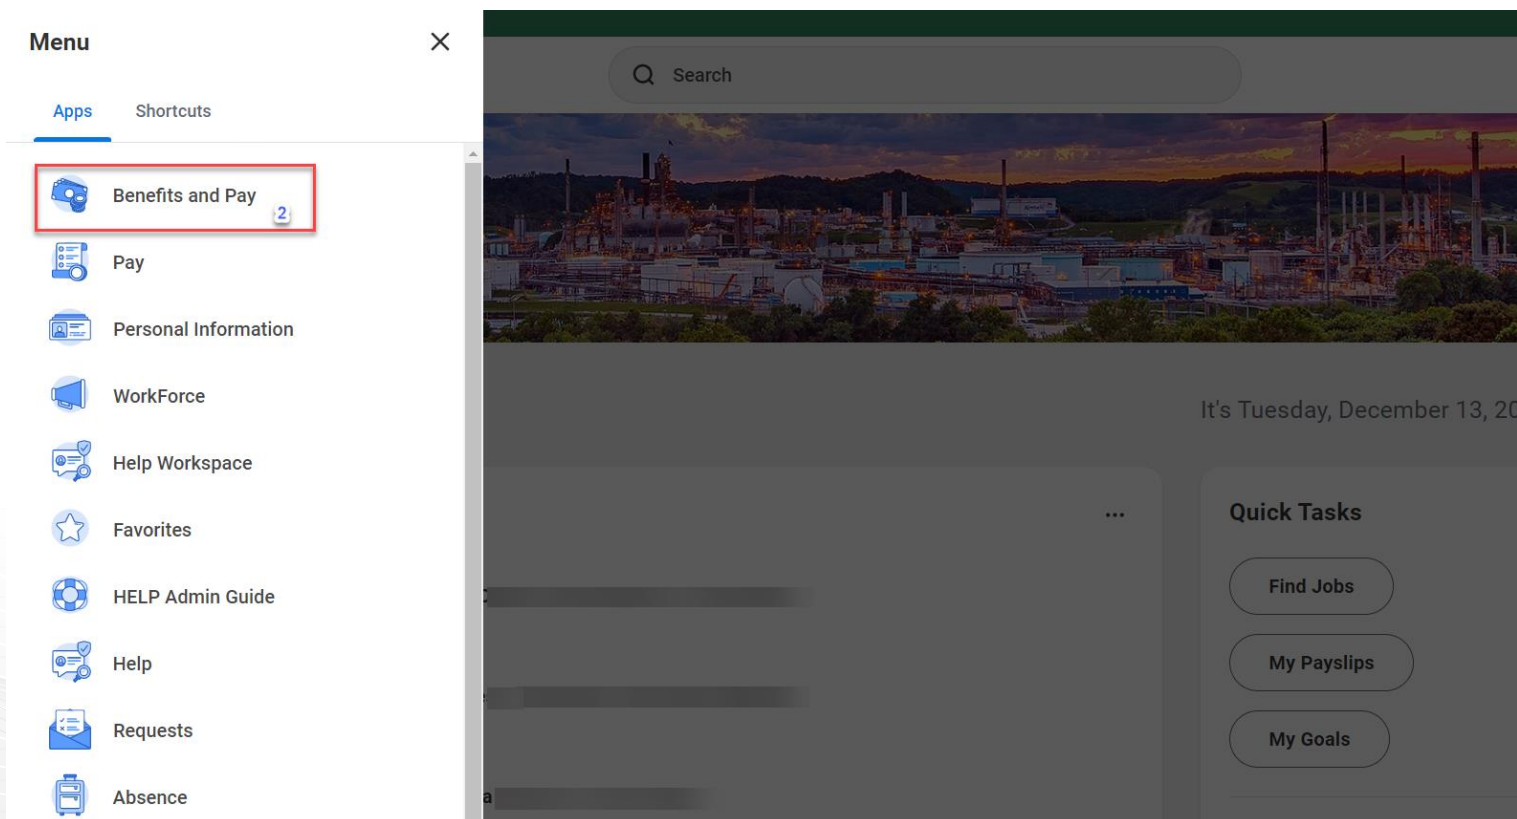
Menu

Apps Shortcuts

Benefits and Pay 2

Pay

Personal Information

WorkForce

Help Workspace

Favorites

HELP Admin Guide

Help

Requests

Absence

Search

It's Tuesday, December 13, 20

...

Quick Tasks

Find Jobs

My Payslips

My Goals